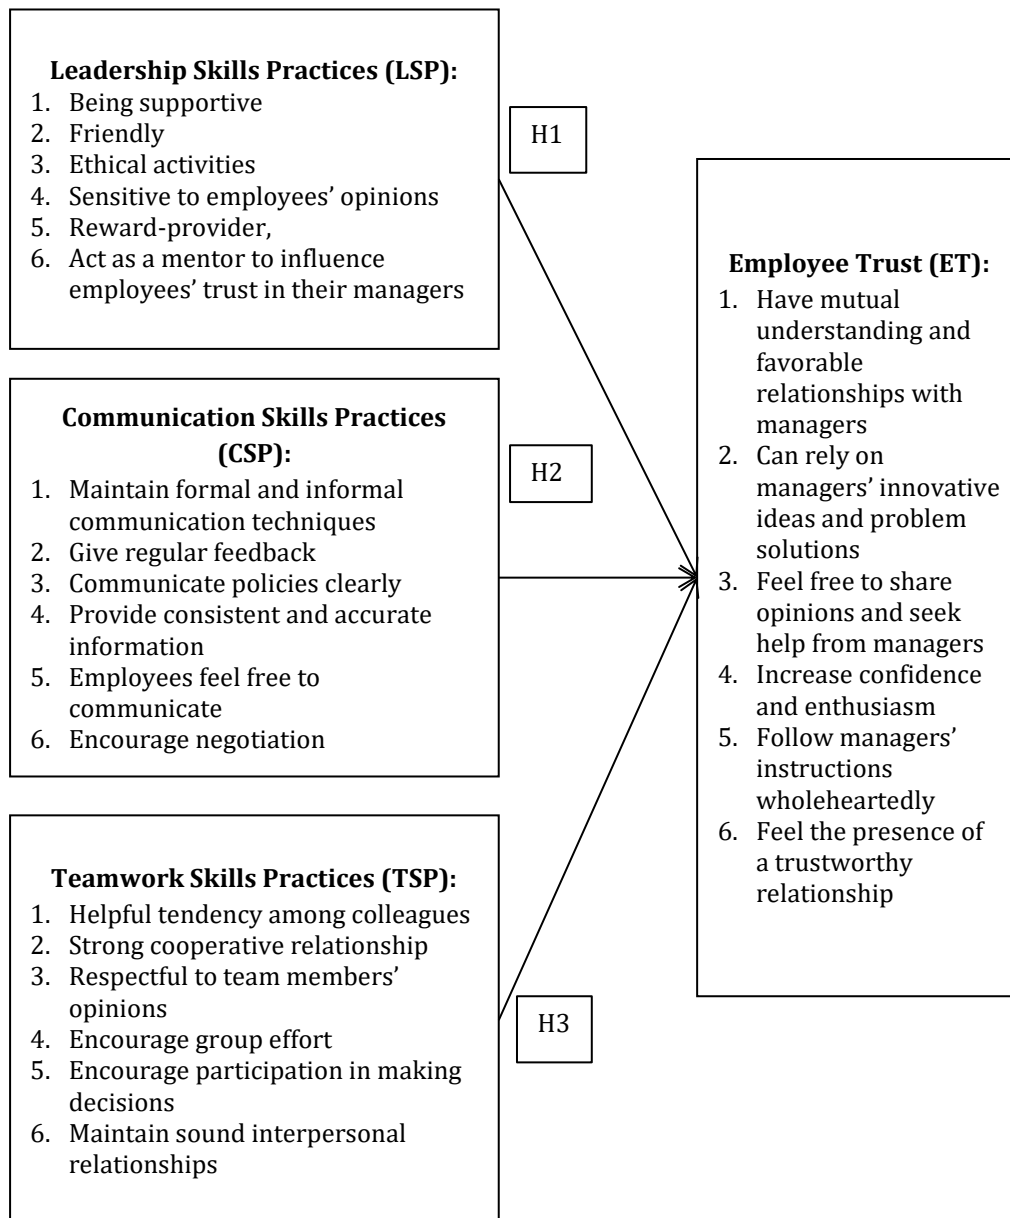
**Leadership Skills Practices (LSP):**
1. Being supportive
2. Friendly
3. Ethical activities
4. Sensitive to employees' opinions
5. Reward-provider,
6. Act as a mentor to influence employees' trust in their managers

H1

**Communication Skills Practices (CSP):**
1. Maintain formal and informal communication techniques
2. Give regular feedback
3. Communicate policies clearly
4. Provide consistent and accurate information
5. Employees feel free to communicate
6. Encourage negotiation

H2

**Teamwork Skills Practices (TSP):**
1. Helpful tendency among colleagues
2. Strong cooperative relationship
3. Respectful to team members' opinions
4. Encourage group effort
5. Encourage participation in making decisions
6. Maintain sound interpersonal relationships

H3

**Employee Trust (ET):**
1. Have mutual understanding and favorable relationships with managers
2. Can rely on managers' innovative ideas and problem solutions
3. Feel free to share opinions and seek help from managers
4. Increase confidence and enthusiasm
5. Follow managers' instructions wholeheartedly
6. Feel the presence of a trustworthy relationship